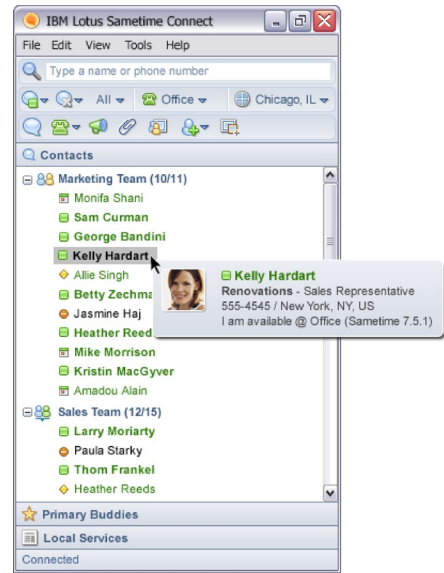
IBM Lotus Sametime Connect

File Edit View Tools Help

Type a name or phone number

All Office Chicago, IL

Contacts

Marketing Team (10/11)
Monifa Shani
Sam Curman
George Bandini
Kelly Hardart
Allie Singh
Betty Zechma
Jasmine Haj
Heather Reed
Mike Morrison
Kristin MacGyver
Amadou Alain

Kelly Hardart
Renovations - Sales Representative
555-4545 / New York, NY, US
I am available @ Office (Sametime 7.5.1)

Sales Team (12/15)
Larry Moriarty
Paula Starky
Thom Frankel
Heather Reeds

Primary Buddies

Local Services

Connected